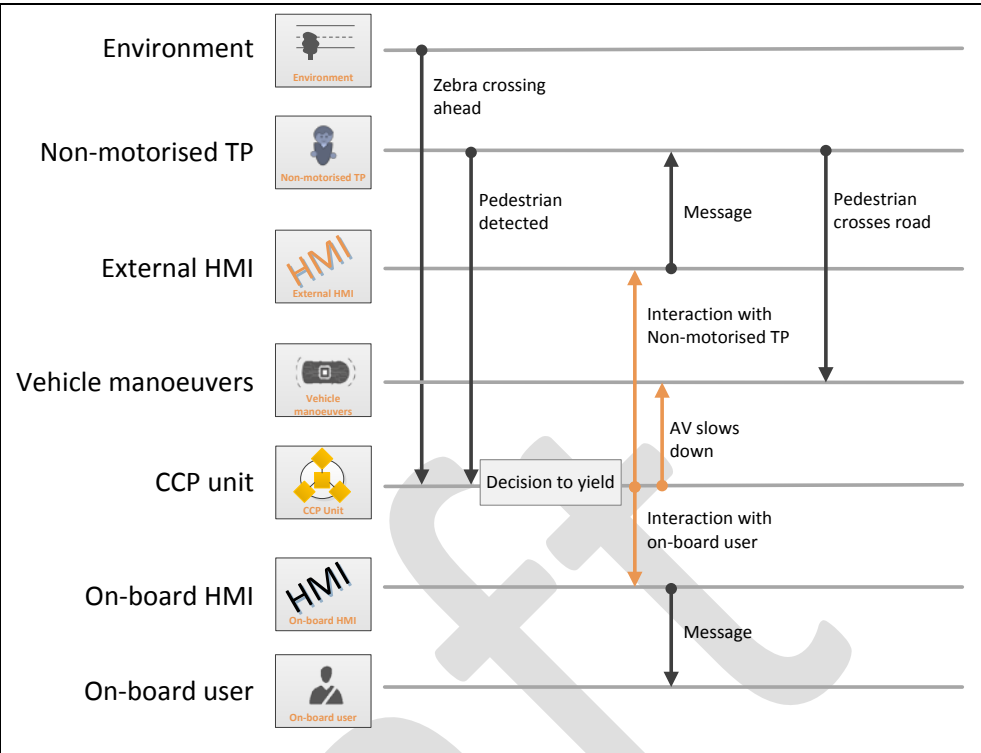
Environment
Environment

Non-motorised TP
Non-motorised TP

External HMI
HMI
External HMI

Vehicle manoeuvers
Vehicle manoeuvers

CCP unit
CCP Unit

On-board HMI
HMI
On-board HMI

On-board user
On-board user

Zebra crossing ahead

Pedestrian detected

Message

Pedestrian crosses road

Interaction with Non-motorised TP

AV slows down

Decision to yield

Interaction with on-board user

Message